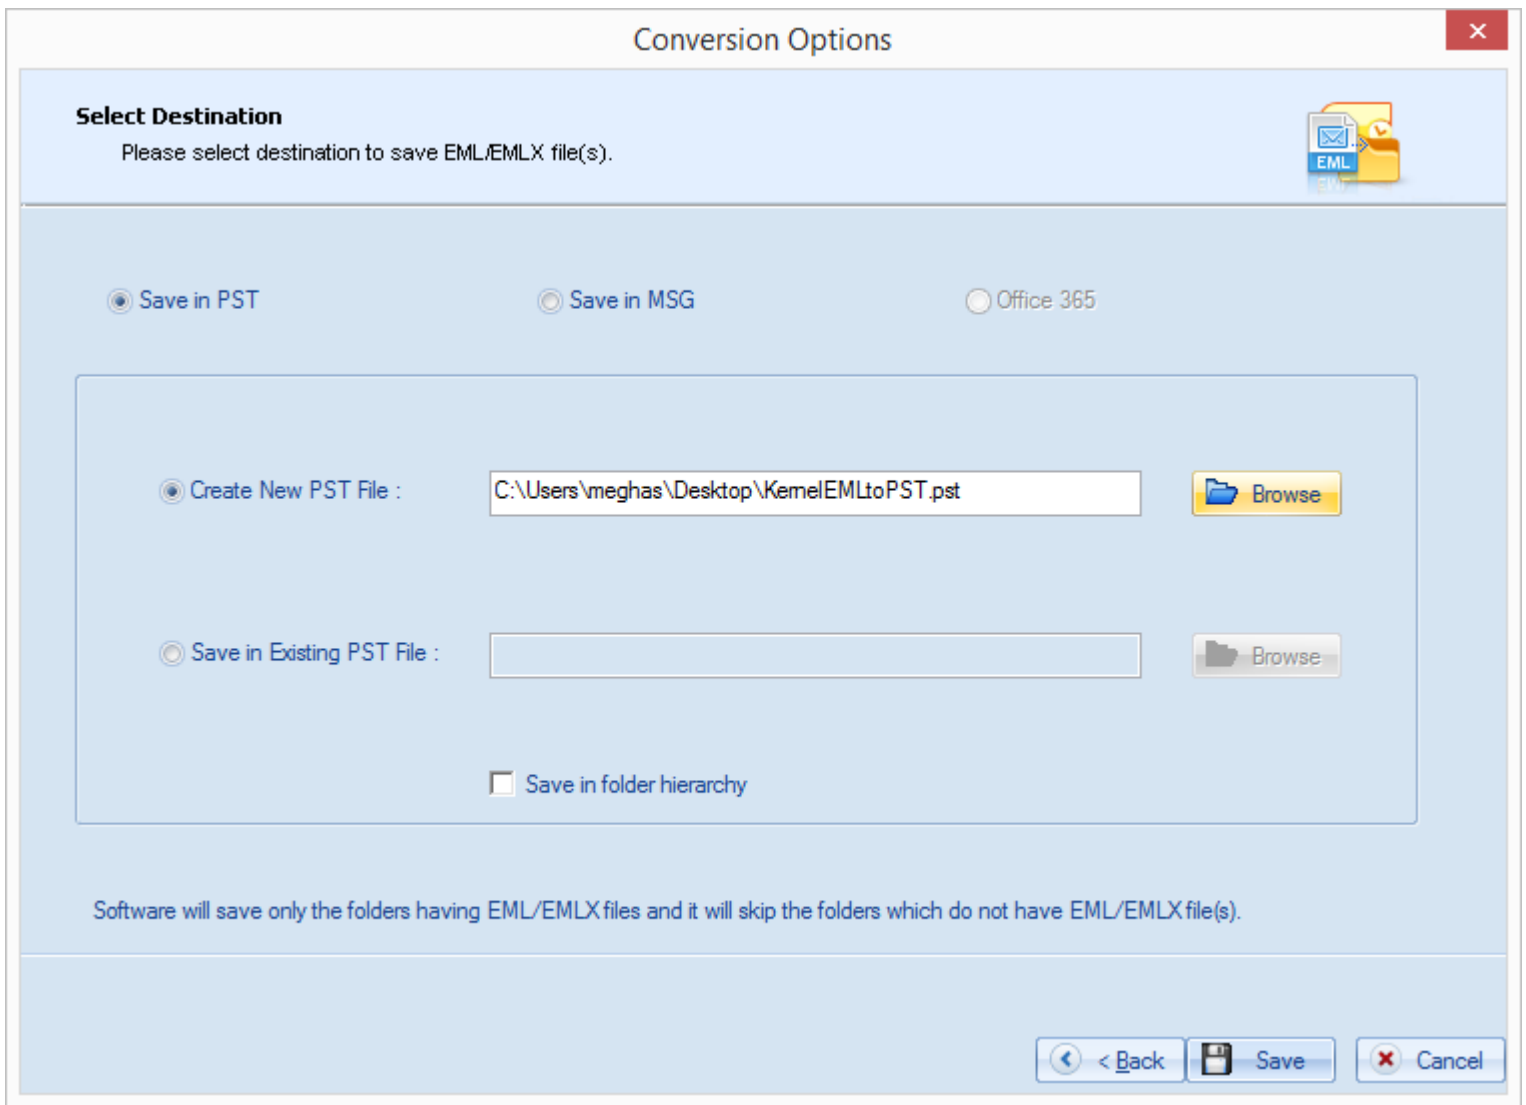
Conversion Options

Select Destination

Please select destination to save EML/EMLX file(s).

EML

Save in PST

Save in MSG

Office 365

Create New PST File :

C:\Users\meghas\Desktop\KernelEMLtoPST.pst

Browse

Save in Existing PST File :

Browse

Save in folder hierarchy

Software will save only the folders having EML/EMLX files and it will skip the folders which do not have EML/EMLX file(s).

< Back

Save

Cancel